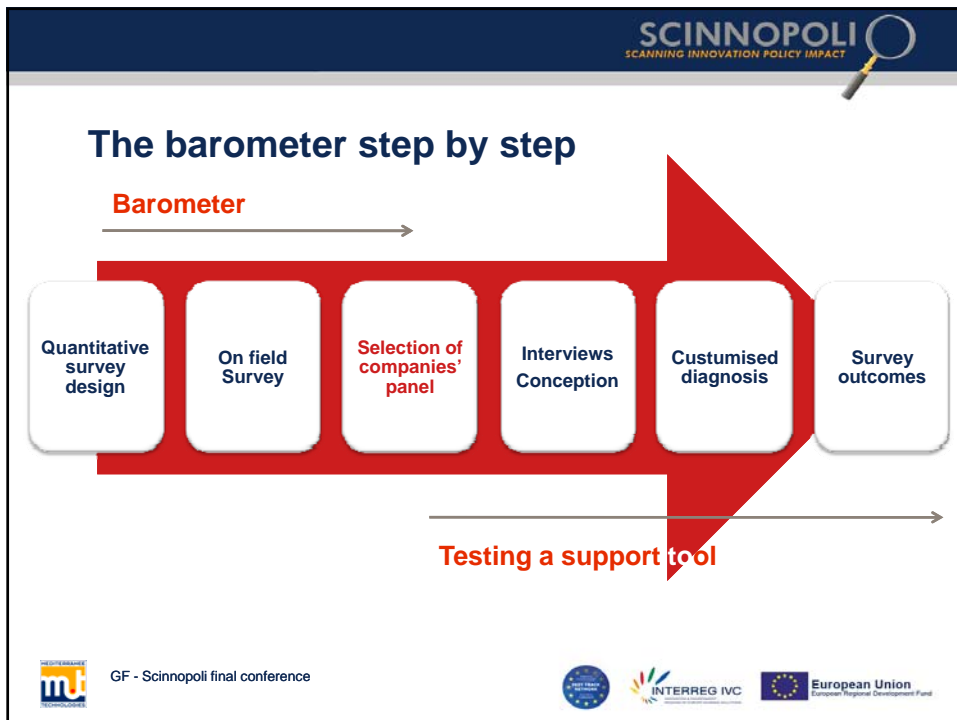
SCINNOPOLI
SCANNING INNOVATION POLICY IMPACT

The barometer step by step

Barometer

Quantitative survey design

On field Survey

Selection of companies' panel

Interviews Conception

Custumised diagnosis

Survey outcomes

Testing a support tool

MEDITERRANEE
mt
TECHNOLOGIES

GF - Scinnopoli final conference

FAST TRACK NETWORK

INTERREG IVC

European Union
European Regional Development Fund